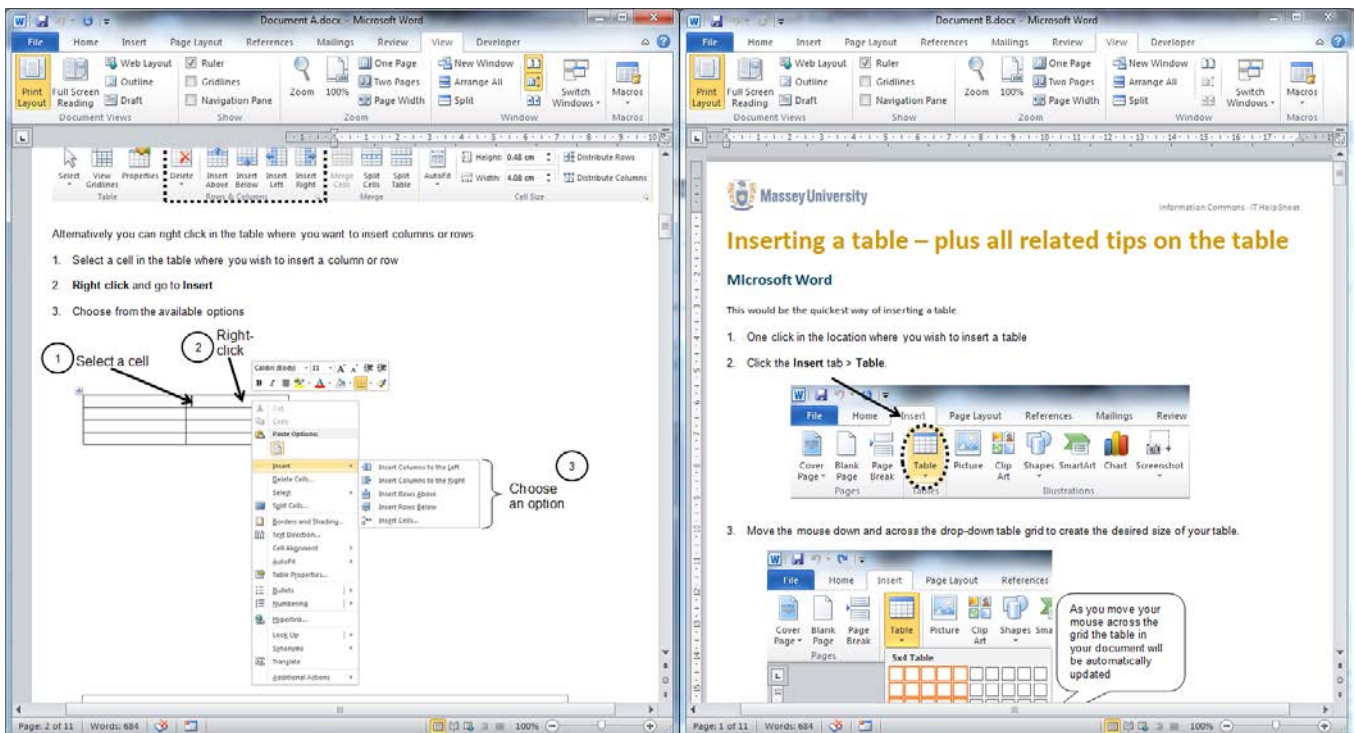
Document A.docx - Microsoft Word

File Home Insert Page Layout References Mailings Review View Developer

Print Layout Full Screen Reading Web Layout Outline Draft Document Views Ruler Gridlines Navigation Pane Show Zoom 100% One Page Two Pages Page Width Zoom New Window Arrange All Split Switch Windows Window Macros Macros

Select View Gridlines Properties Table Delete Insert Above Insert Below Insert Left Insert Right Rows & Columns Merge Cells Split Cells Split Table Merge AutoFit Height: 0.48 cm Width: 4.08 cm Distribute Rows Distribute Columns Cell Size

Alternatively you can right click in the table where you want to insert columns or rows

1. Select a cell in the table where you wish to insert a column or row

2. **Right click** and go to **Insert**

3. Choose from the available options

1 Select a cell

2 Right-click

Calibri (Body) 11 A A
B I

Cut
Copy
Paste Options:
Insert
Delete Cells...
Select
Split Cells...
Borders and Shading...
Text Direction...
Cell Alignment
AutoFit
Table Properties...
Bullets
Numbering
Hyperlink...
Look Up
Synonyms
Translate
Additional Actions

Insert Columns to the Left
Insert Columns to the Right
Insert Rows Above
Insert Rows Below
Insert Cells...

3 Choose an option

Page: 2 of 11 | Words: 684 | 100%

Document B.docx - Microsoft Word

File Home Insert Page Layout References Mailings Review View Developer

Print Layout Full Screen Reading Web Layout Outline Draft Document Views Ruler Gridlines Navigation Pane Show Zoom 100% One Page Two Pages Page Width Zoom New Window Arrange All Split Switch Windows Window Macros Macros

Massey University

Information Commons - IT HelpSheet

Inserting a table – plus all related tips on the table

Microsoft Word

This would be the quickest way of inserting a table

1. One click in the location where you wish to insert a table

2. Click the **Insert** tab > **Table**.

File Home Insert Page Layout References Mailings Review
Cover Page Blank Page Page Break Pages Table Tables Picture Clip Art Shapes SmartArt Chart Screenshot Illustrations

3. Move the mouse down and across the drop-down table grid to create the desired size of your table.

File Home Insert Page Layout References
Cover Page Blank Page Page Break Pages Table Picture Clip Art Shapes Sma
5x4 Table

As you move your mouse across the grid the table in your document will be automatically updated

Page: 1 of 11 | Words: 684 | 100%